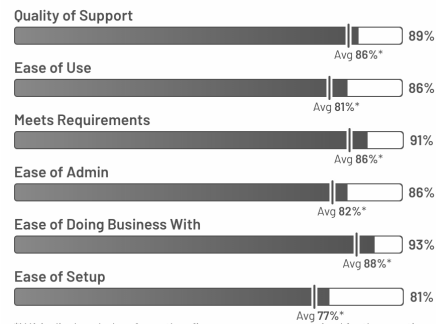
Quality of Support

Avg 86%*

89%

Ease of Use

Avg 81%*

86%

Meets Requirements

Avg 86%*

91%

Ease of Admin

Avg 82%*

86%

Ease of Doing Business With

Avg 88%*

93%

Ease of Setup

Avg 77%*

81%

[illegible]